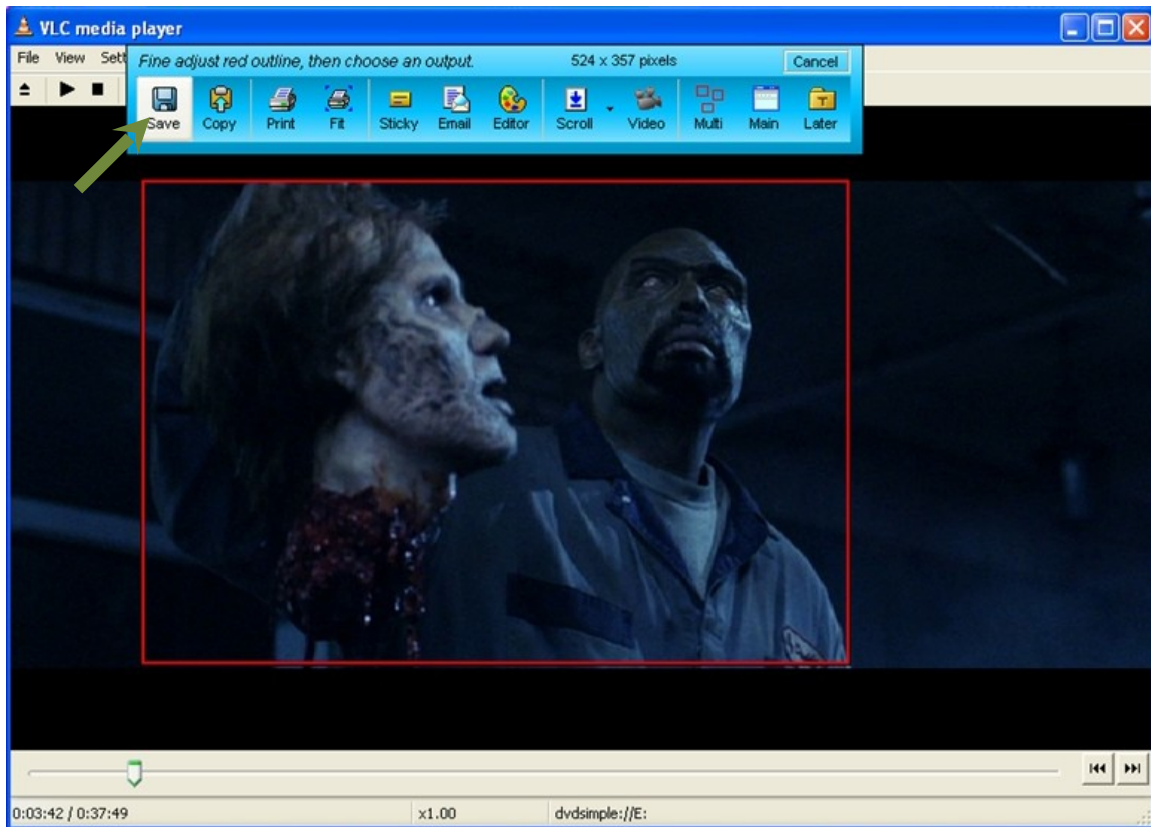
VLC media player

File View Sett

Fine adjust red outline, then choose an output. 524 x 357 pixels Cancel

Save Copy Print Fit Sticky Email Editor Scroll Video Multi Main Later

0:03:42 / 0:37:49 x1.00 dvdsimple://E: